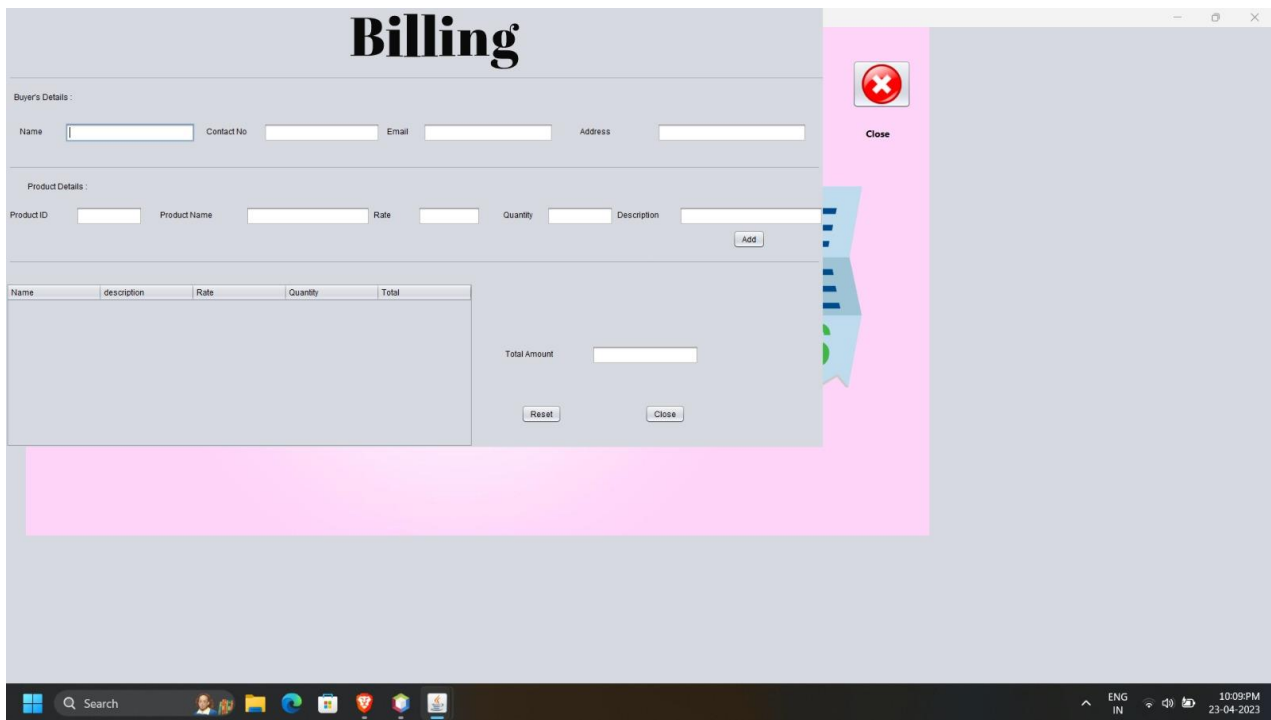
Billing

Buyer's Details :

Name Contact No Email Address

Close

Product Details :

Product ID Product Name Rate Quantity Description

Add

| Name | description | Rate | Quantity | Total |
|---|---|---|---|---|

Total Amount

Reset Close

Search

ENG IN 10:09 PM 23-04-2023